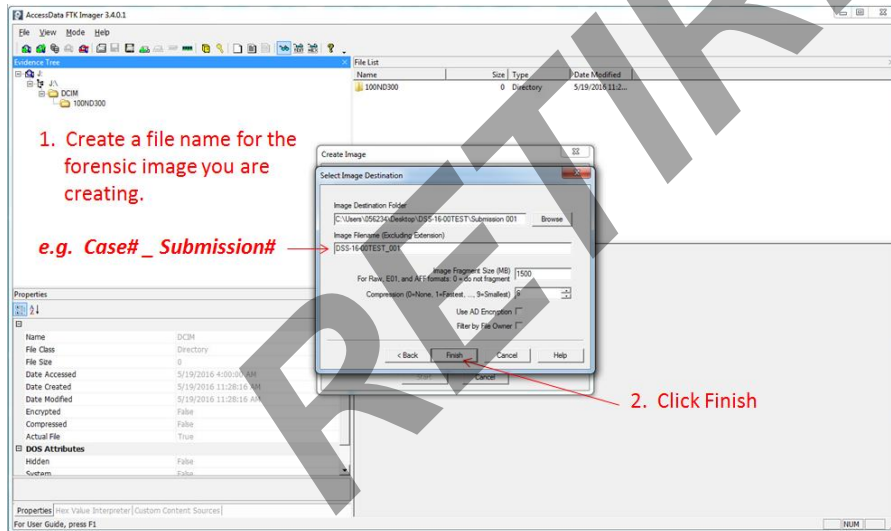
AccessData FTK Imager 3.4.0.1

File View Mode Help

Evidence Tree

J:\

DCIM

100ND300

File List

| Name | Size | Type | Date Modified |
|---|---|---|---|
| 100ND300 | 0 | Directory | 5/19/2016 11:2... |

1. Create a file name for the forensic image you are creating.

e.g. Case# _ Submission#

Create Image

Select Image Destination

Image Destination Folder

C:\Users\056234\Desktop\DSS-16-00TEST\Submission 001

Browse

Image Filename (Excluding Extension)

DSS-16-00TEST_001

Image Fragment Size (MB)
For Raw, E01, and AFF formats: 0 = do not fragment

1500

Compression (0=None, 1=Fastest, ..., 9=Smallest)

9

Use AD Encryption

Filter by File Owner

< Back

Finish

Cancel

Help

Start

Cancel

2. Click Finish

RETIRED

Properties

| Name | DCIM |
|---|---|
| File Class | Directory |
| File Size | 0 |
| Date Accessed | 5/19/2016 4:00:00 AM |
| Date Created | 5/19/2016 11:28:16 AM |
| Date Modified | 5/19/2016 11:28:16 AM |
| Encrypted | False |
| Compressed | False |
| Actual File | True |

DOS Attributes

| Hidden | False |
|---|---|
| System | False |

Properties | Hex Value Interpreter | Custom Content Sources

For User Guide, press F1

NUM